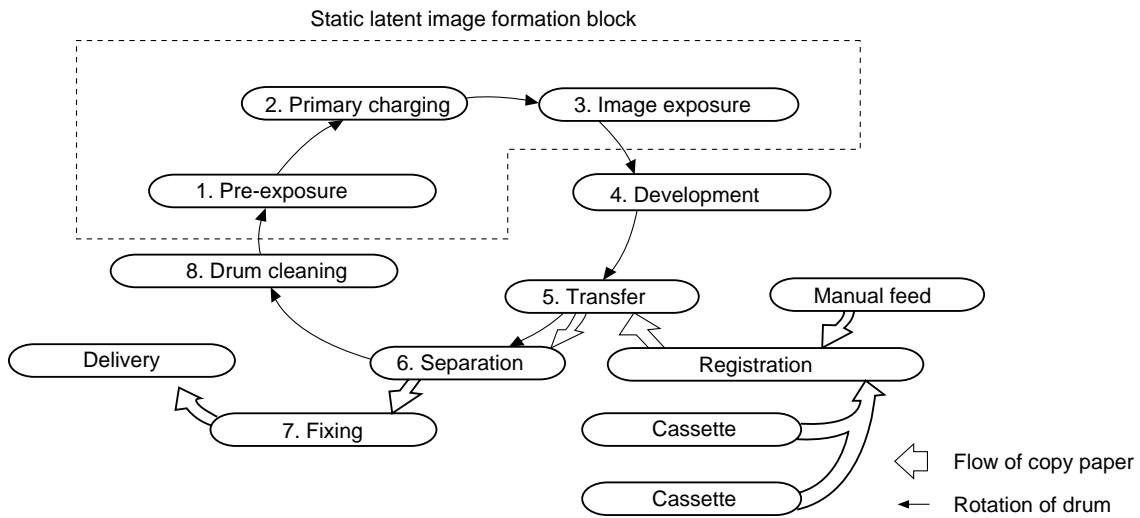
Static latent image formation block

2. Primary charging

3. Image exposure

1. Pre-exposure

4. Development

8. Drum cleaning

5. Transfer

Manual feed

Delivery

6. Separation

Registration

7. Fixing

Cassette

Cassette

Flow of copy paper

Rotation of drum